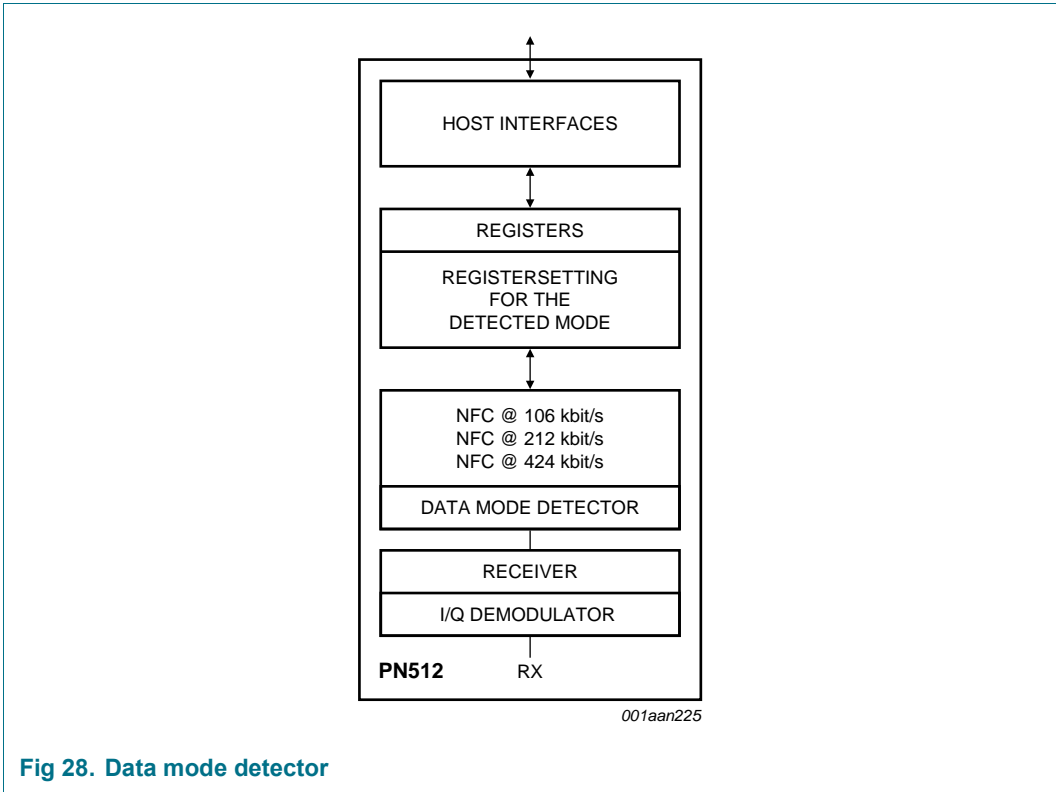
HOST INTERFACES

REGISTERS

REGISTERSETTING
FOR THE
DETECTED MODE

NFC @ 106 kbit/s
NFC @ 212 kbit/s
NFC @ 424 kbit/s

DATA MODE DETECTOR

RECEIVER

I/Q DEMODULATOR

PN512

RX

001aan225

Fig 28. Data mode detector